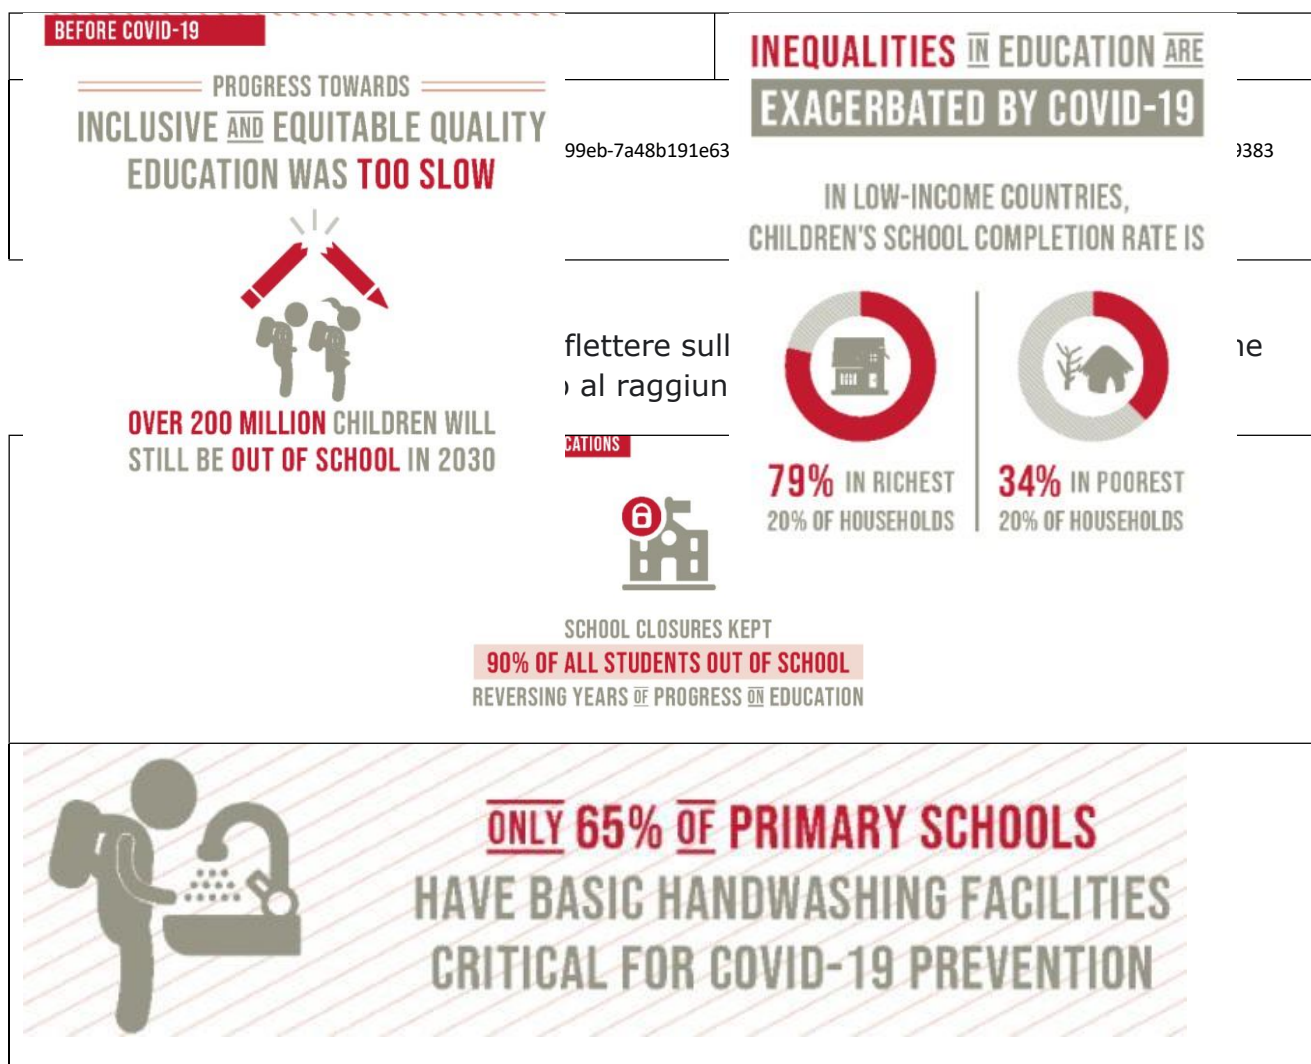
BEFORE COVID-19

PROGRESS TOWARDS INCLUSIVE AND EQUITABLE QUALITY EDUCATION WAS TOO SLOW

OVER 200 MILLION CHILDREN WILL STILL BE OUT OF SCHOOL IN 2030

99eb-7a48b191e63

flettere sull
al raggiun

CATIONS

SCHOOL CLOSURES KEPT
90% OF ALL STUDENTS OUT OF SCHOOL
REVERSING YEARS OF PROGRESS ON EDUCATION

INEQUALITIES IN EDUCATION ARE EXACERBATED BY COVID-19

IN LOW-INCOME COUNTRIES, CHILDREN'S SCHOOL COMPLETION RATE IS

79% IN RICHEST 20% OF HOUSEHOLDS

34% IN POOREST 20% OF HOUSEHOLDS

383

ne

ONLY 65% OF PRIMARY SCHOOLS HAVE BASIC HANDWASHING FACILITIES CRITICAL FOR COVID-19 PREVENTION